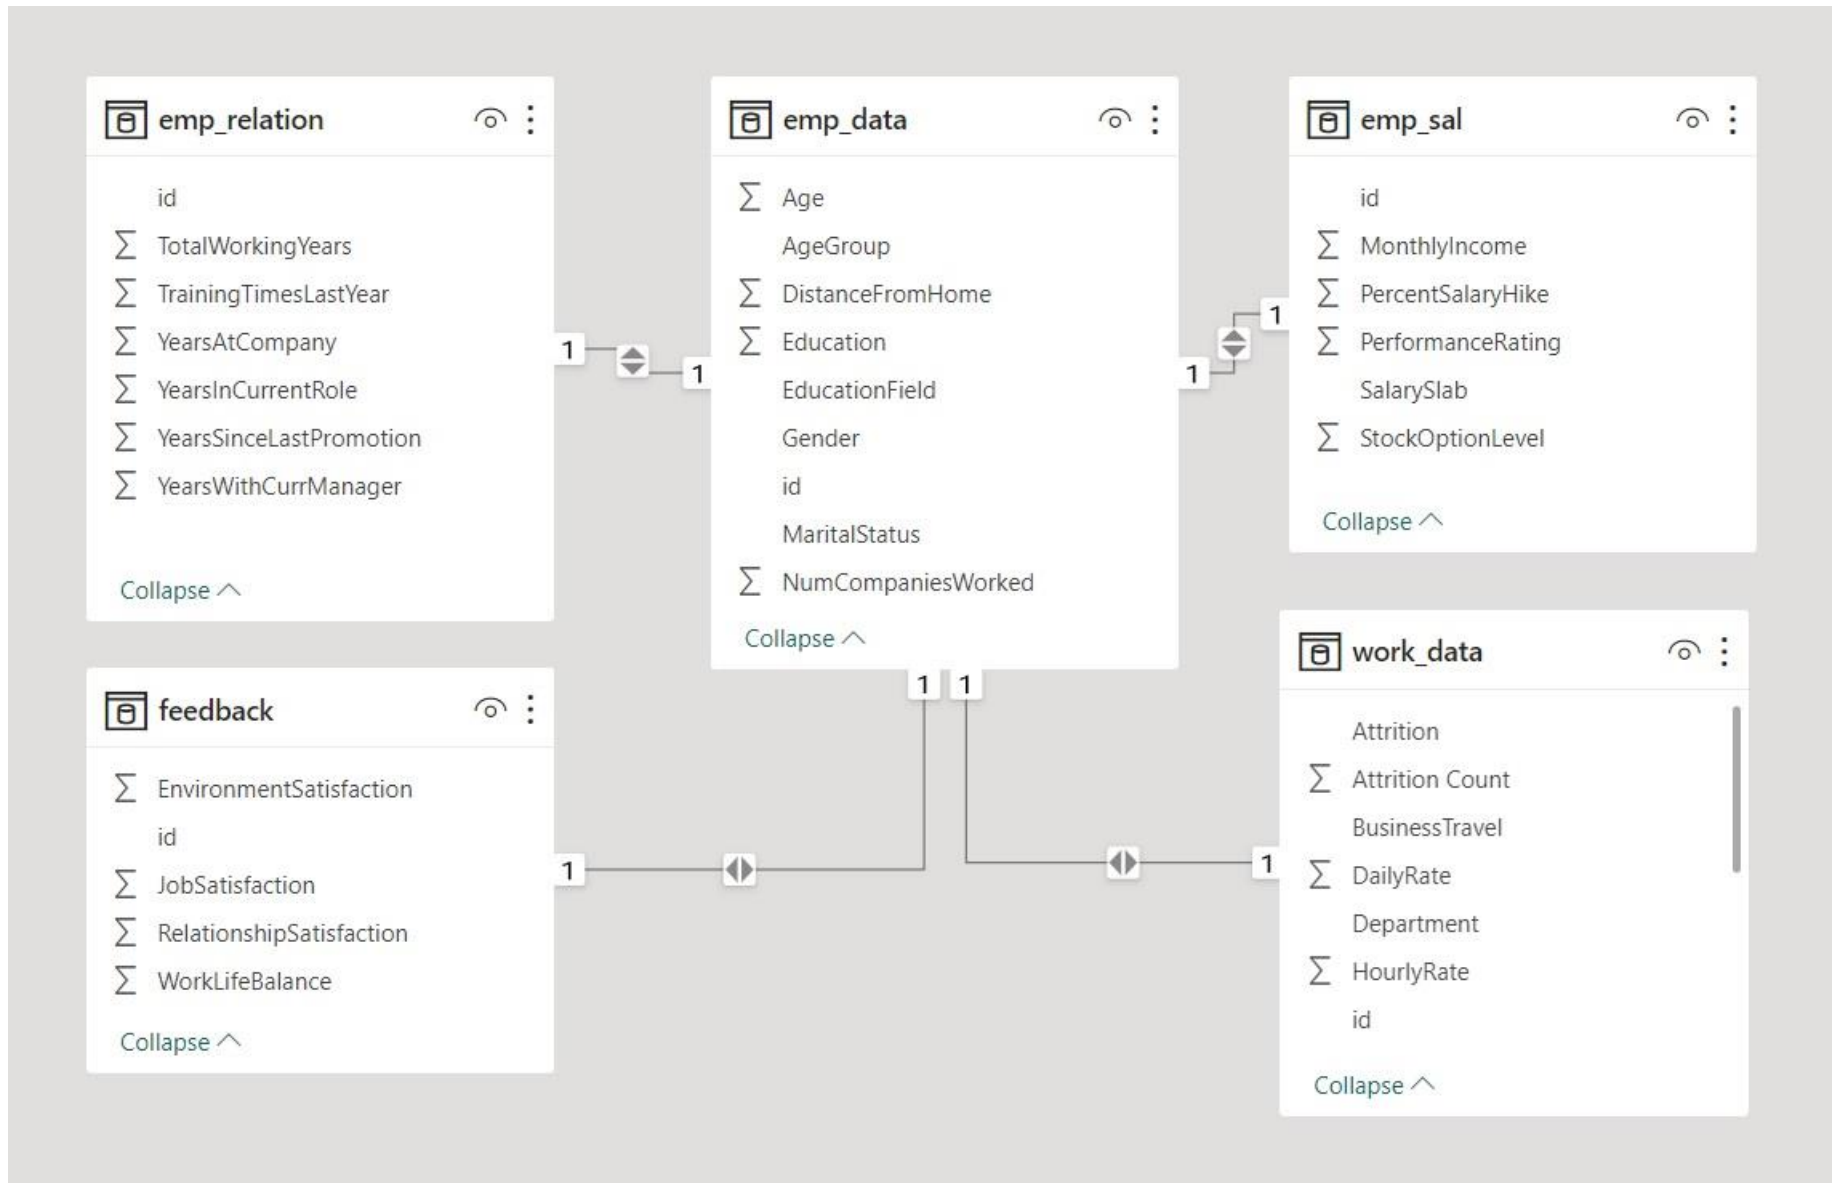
emp_relation

id
∑ TotalWorkingYears
∑ TrainingTimesLastYear
∑ YearsAtCompany
∑ YearsInCurrentRole
∑ YearsSinceLastPromotion
∑ YearsWithCurrManager

Collapse

emp_data

∑ Age
AgeGroup
∑ DistanceFromHome
∑ Education
EducationField
Gender
id
MaritalStatus
∑ NumCompaniesWorked

Collapse

emp_sal

id
∑ MonthlyIncome
∑ PercentSalaryHike
∑ PerformanceRating
SalarySlab
∑ StockOptionLevel

Collapse

1
1
1
1
1
1
1
1

feedback

∑ EnvironmentSatisfaction
id
∑ JobSatisfaction
∑ RelationshipSatisfaction
∑ WorkLifeBalance

Collapse

work_data

Attrition
∑ Attrition Count
BusinessTravel
∑ DailyRate
Department
∑ HourlyRate
id

Collapse